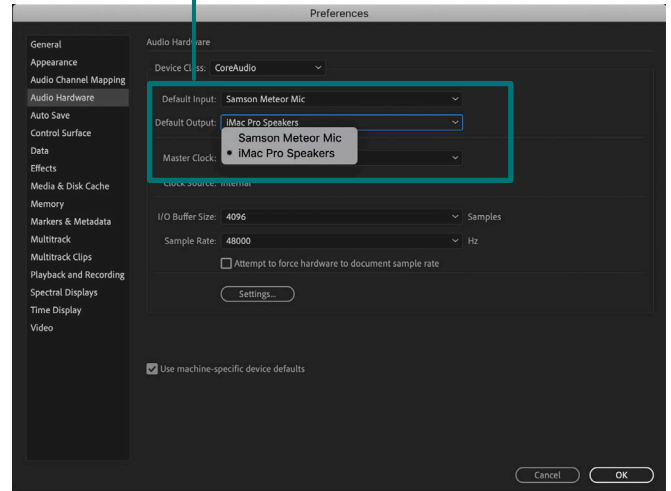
Preferences

General
Appearance
Audio Channel Mapping
Audio Hardware
Auto Save
Control Surface
Data
Effects
Media & Disk Cache
Memory
Markers & Metadata
Multitrack
Multitrack Clips
Playback and Recording
Spectral Displays
Time Display
Video

Audio Hardware

Device Class: CoreAudio

Default Input: Samson Meteor Mic

Default Output: iMac Pro Speakers

Samson Meteor Mic
• iMac Pro Speakers

Master Clock:

Clock Source: Internal

I/O Buffer Size: 4096 Samples

Sample Rate: 48000 Hz

Attempt to force hardware to document sample rate

Settings...

Use machine-specific device defaults

Cancel
OK